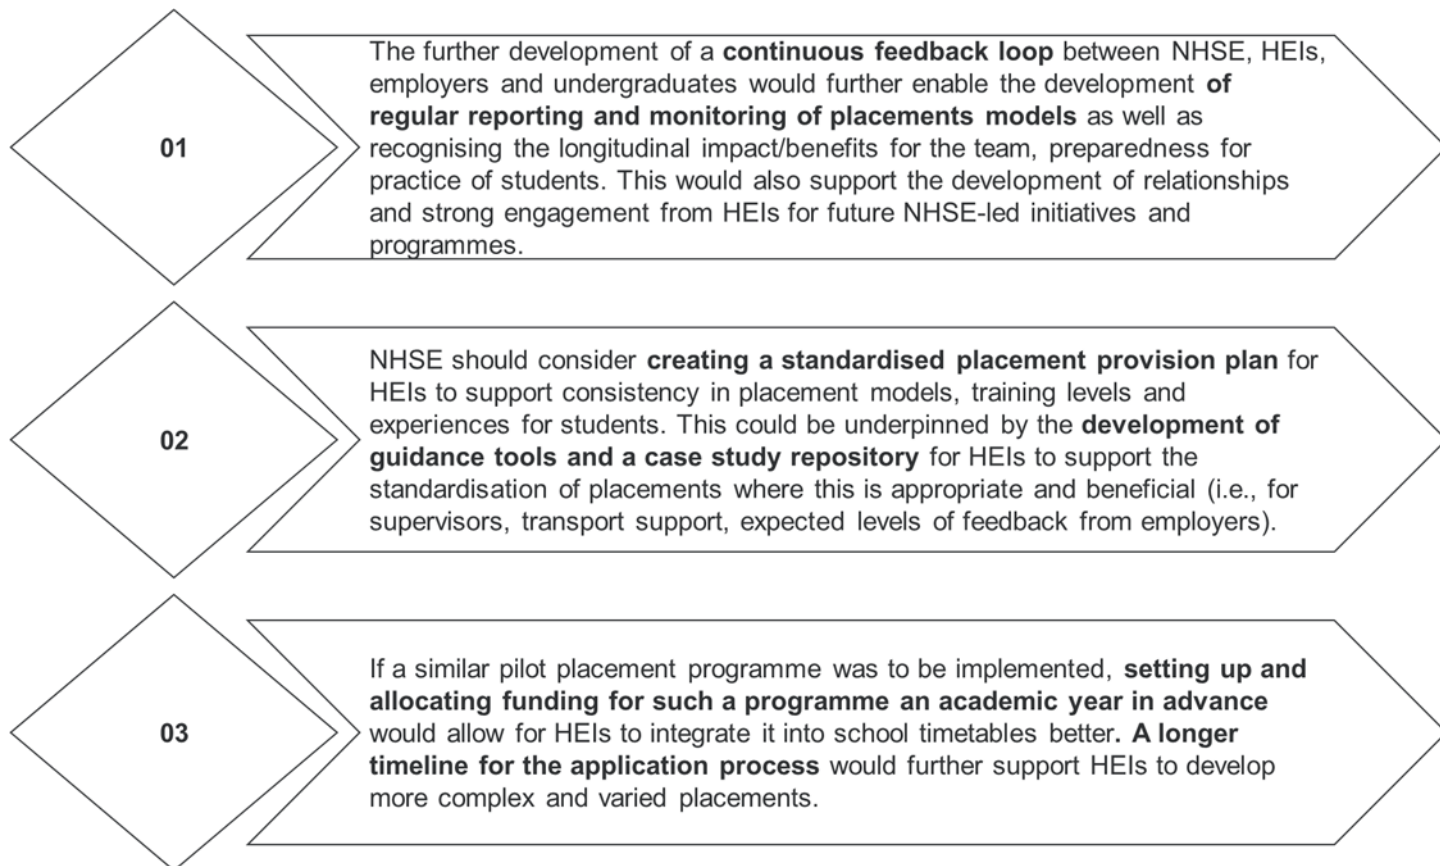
01

The further development of a continuous feedback loop between NHSE, HEIs, employers and undergraduates would further enable the development of regular reporting and monitoring of placements models as well as recognising the longitudinal impact/benefits for the team, preparedness for practice of students. This would also support the development of relationships and strong engagement from HEIs for future NHSE-led initiatives and programmes.

02

NHSE should consider creating a standardised placement provision plan for HEIs to support consistency in placement models, training levels and experiences for students. This could be underpinned by the development of guidance tools and a case study repository for HEIs to support the standardisation of placements where this is appropriate and beneficial (i.e., for supervisors, transport support, expected levels of feedback from employers).

03

If a similar pilot placement programme was to be implemented, setting up and allocating funding for such a programme an academic year in advance would allow for HEIs to integrate it into school timetables better. A longer timeline for the application process would further support HEIs to develop more complex and varied placements.